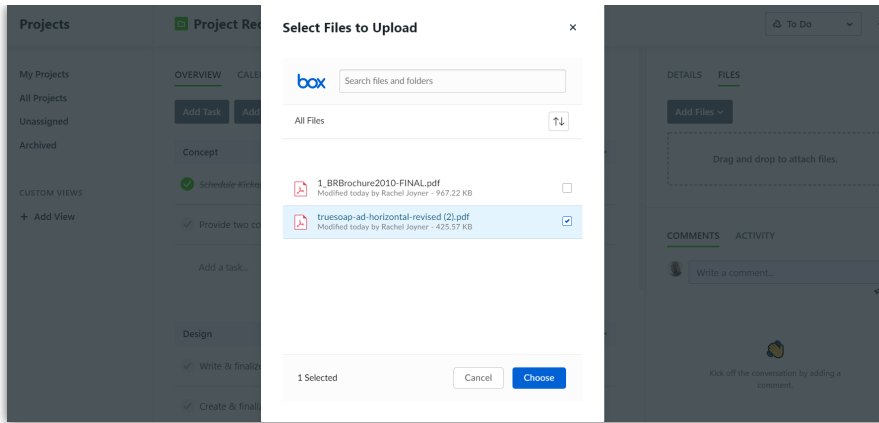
Projects

My Projects
All Projects
Unassigned
Archived

CUSTOM VIEWS
+ Add View

Project Rec

OVERVIEW CALE

Add Task Add

Concept

Schedule Kickoff

Provide two co

Add a task...

Design

Write & finaliz

Create & finaliz

Select Files to Upload ×

box Search files and folders

All Files ↑↓

1_BRBrochure2010-FINAL.pdf
Modified today by Rachel Joyner - 967.22 KB

truesoap-ad-horizontal-revised (2).pdf
Modified today by Rachel Joyner - 425.57 KB

1 Selected Cancel Choose

To Do

DETAILS FILES

Add Files

Drag and drop to attach files.

COMMENTS ACTIVITY

Write a comment...

Kick off the conversation by adding a comment.